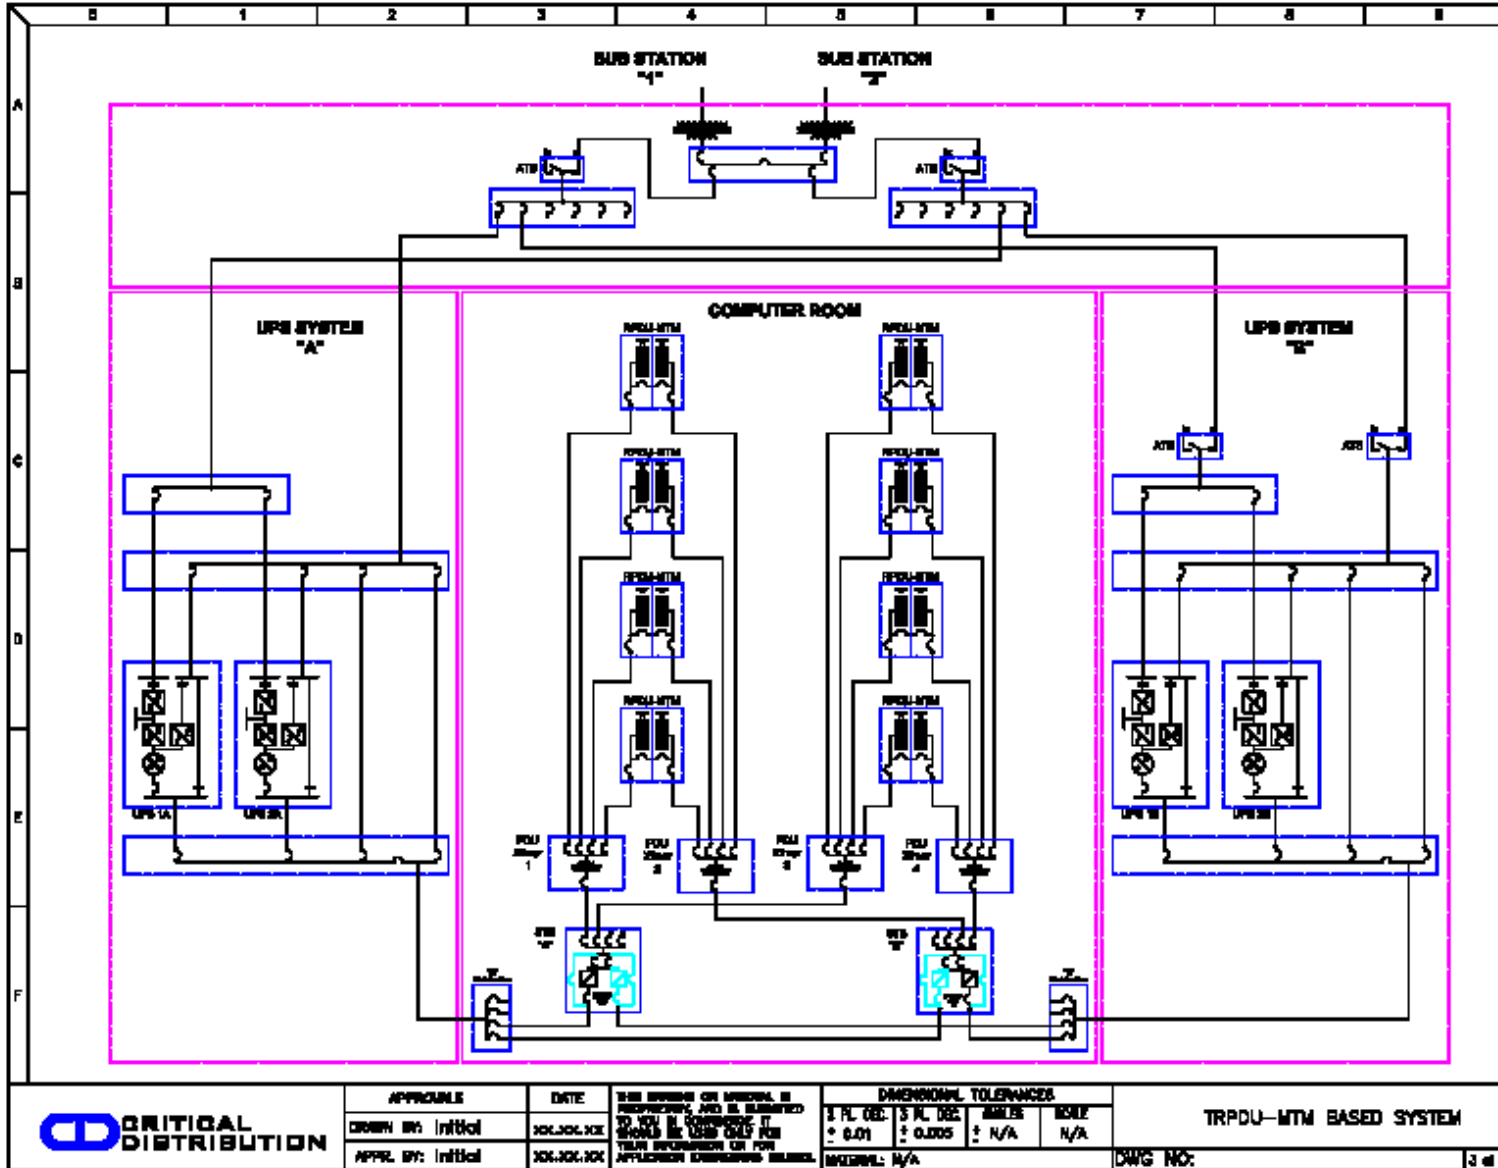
0 1 2 3 4 5 6 7 8 9

A
B
C
D
E
F

SUB STATION "1"

SUB STATION "2"

ATS

ATS

COMPUTER ROOM

UPS SYSTEM "A"

UPS SYSTEM "B"

RPDU-MTM

RPDU-MTM

RPDU-MTM

RPDU-MTM

RPDU-MTM

RPDU-MTM

RPDU-MTM

RPDU-MTM

ATS

ATS

UPS 1A

UPS 2A

UPS 1B

UPS 2B

PDU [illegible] 1

PDU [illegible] 2

PDU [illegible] 3

PDU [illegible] 4

STS "A"

STS "B"

CRITICAL DISTRIBUTION

APPROVALS

DRAWN BY: Initial

APPR. BY: Initial

DATE

XX.XX.XX

XX.XX.XX

THIS DRAWING OR MATERIAL IS PROPRIETARY, AND IS SUBMITTED TO YOU IN CONFIDENCE. IT SHOULD BE USED ONLY FOR YOUR INFORMATION OR FOR APPLICATION ENGINEERING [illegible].

DIMENSIONAL TOLERANCES

| 2 PL. DEC. | 3 PL. DEC. | ANGLES | SCALE |
|---|---|---|---|
| ± 0.01 | ± 0.005 | ± N/A | N/A |

MATERIAL: N/A

TRPDU—MTM BASED SYSTEM

DWG NO:

3 of